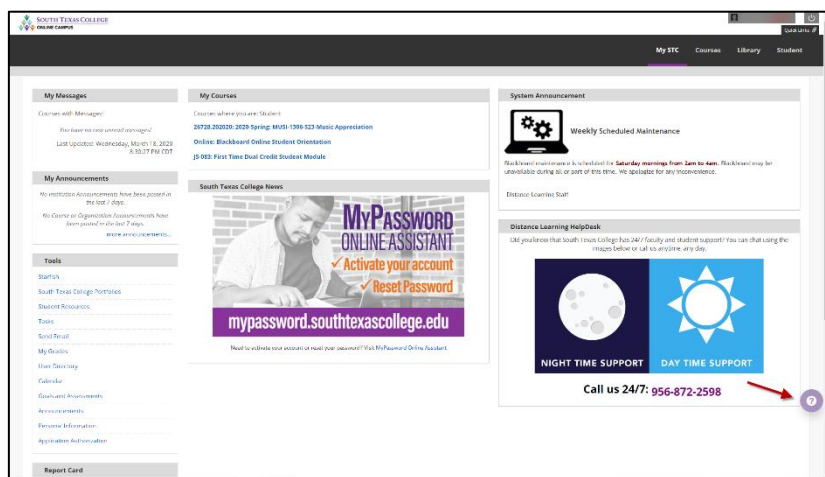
SOUTH TEXAS COLLEGE
ONLINE CAMPUS

Quick Links

My STC Courses Library Student

My Messages

Courses with Messages:

You have no new unread messages!

Last Updated: Wednesday, March 18, 2020 3:10:37 PM CDT

My Announcements

No Institution Announcements have been posted in the last 7 days.

No Course or Organization Announcements have been posted in the last 7 days.

more announcements...

Tools

Starfish
South Texas College Portfolios
Student Resources
Tasks
Send Email
My Grades
User Directory
Calendar
Goals and Assessments
Announcements
Personal Information
Application Authorization

Report Card

My Courses

Courses where you are: Student

26728.202020: 2020-Spring: MUSI-1306-523-Music Appreciation
Online: Blackboard Online Student Orientation
JS-003: First Time Dual Credit Student Module

South Texas College News

MYPASSWORD
ONLINE ASSISTANT
✓Activate your account
✓Reset Password
mypassword.southtexascollege.edu

Need to activate your account or reset your password? Visit MyPassword Online Assistant.

System Announcement

Weekly Scheduled Maintenance

Blackboard maintenance is scheduled for Saturday mornings from 2am to 4am. Blackboard may be unavailable during all or part of this time. We apologize for any inconvenience.

Distance Learning Staff

Distance Learning HelpDesk

Did you know that South Texas College has 24/7 faculty and student support? You can chat using the images below or call us anytime, any day.

NIGHT TIME SUPPORT
DAY TIME SUPPORT

Call us 24/7: 956-872-2598